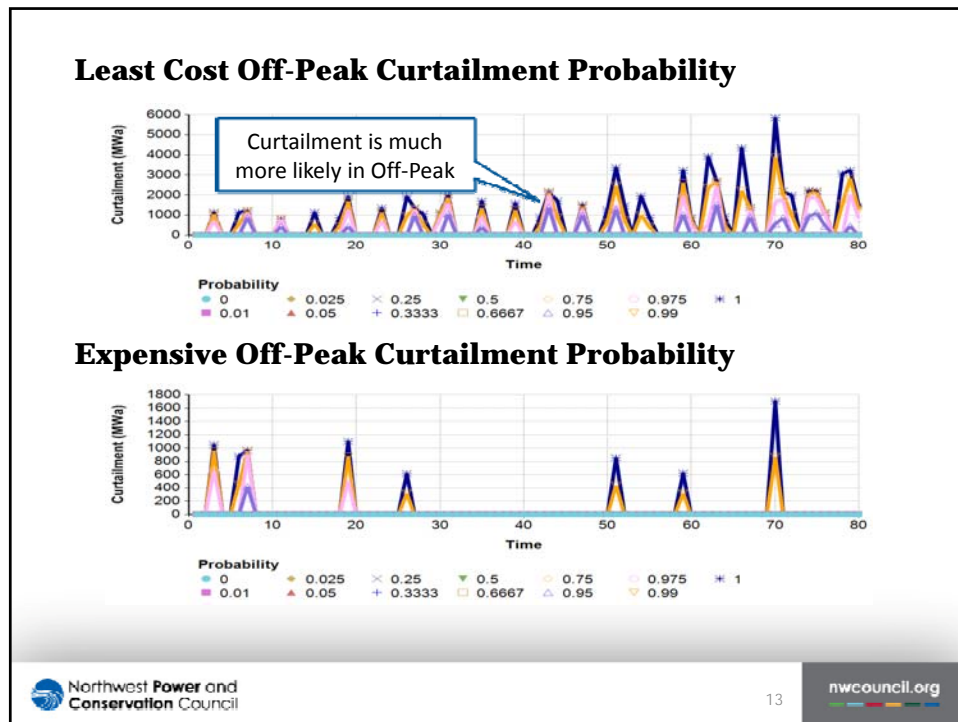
Least Cost Off-Peak Curtailment Probability

Curtailment is much more likely in Off-Peak

Curtailment (MWa)

6000
5000
4000
3000
2000
1000
0

0 10 20 30 40 50 60 70 80

Time

Probability
0
0.01
0.025
0.05
0.25
0.3333
0.5
0.6667
0.75
0.95
0.975
0.99
1

Expensive Off-Peak Curtailment Probability

Curtailment (MWa)

1800
1600
1400
1200
1000
800
600
400
200
0

0 10 20 30 40 50 60 70 80

Time

Probability
0
0.01
0.025
0.05
0.25
0.3333
0.5
0.6667
0.75
0.95
0.975
0.99
1

Northwest Power and Conservation Council

13

nwcouncil.org